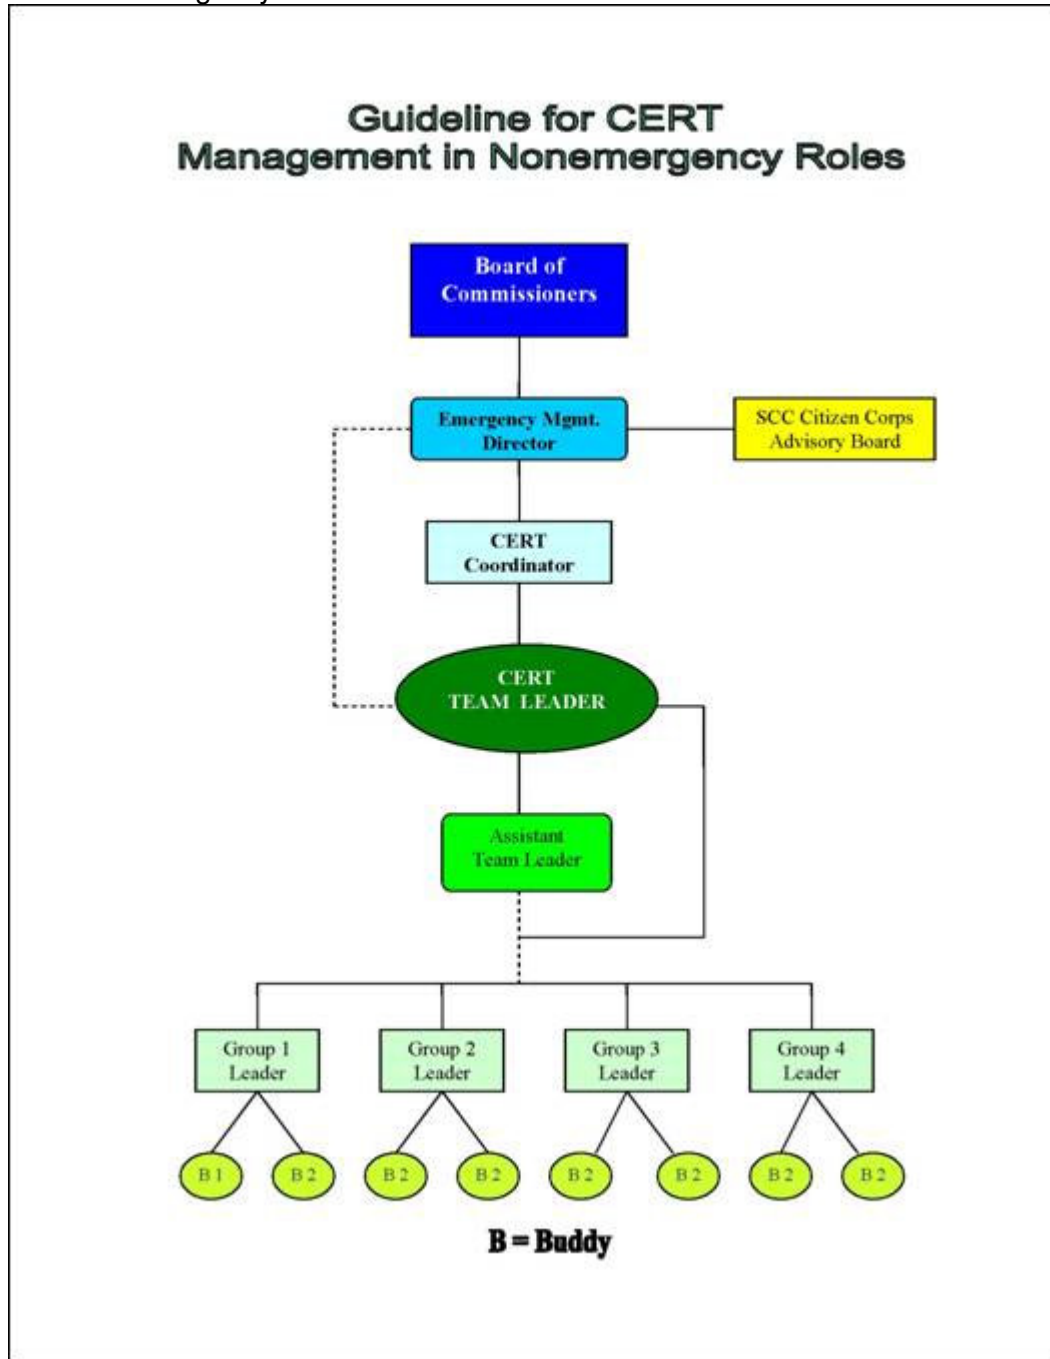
Guideline for CERT
Management in Nonemergency Roles

Board of Commissioners

Emergency Mgmt. Director

SCC Citizen Corps Advisory Board

CERT Coordinator

CERT TEAM LEADER

Assistant Team Leader

Group 1 Leader

Group 2 Leader

Group 3 Leader

Group 4 Leader

B 1

B 2

B 2

B 2

B 2

B 2

B 2

B 2

B = Buddy